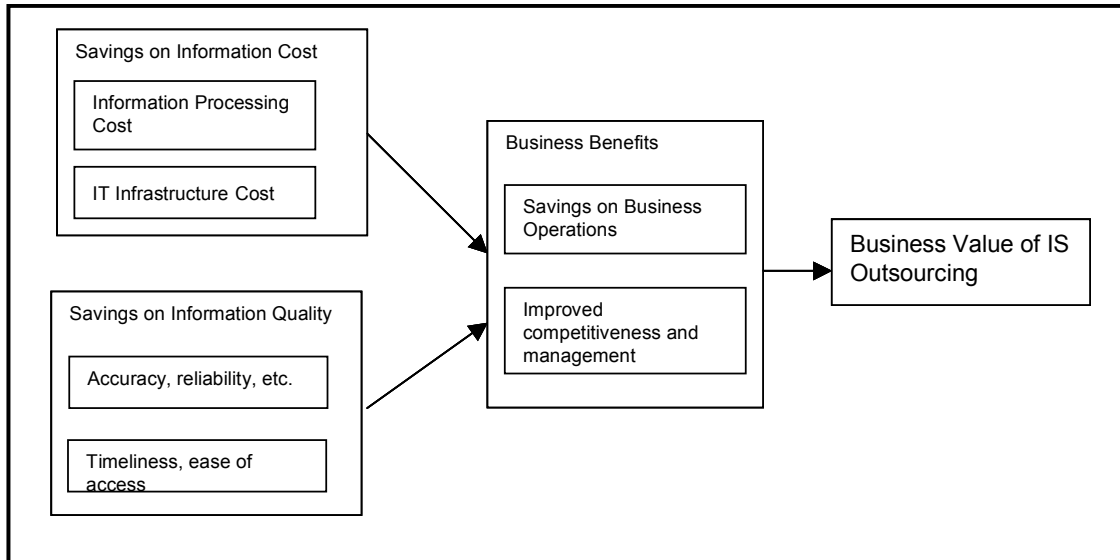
Savings on Information Cost

Information Processing Cost

IT Infrastructure Cost

Savings on Information Quality

Accuracy, reliability, etc.

Timeliness, ease of access

Business Benefits

Savings on Business Operations

Improved competitiveness and management

Business Value of IS Outsourcing